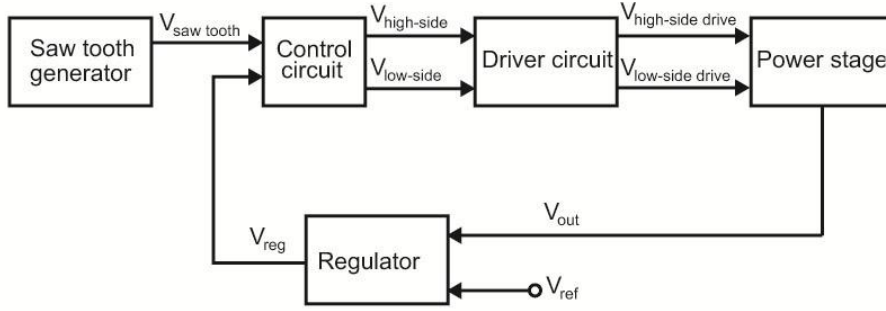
Saw tooth generator

$V_{saw\ tooth}$

Control circuit

$V_{high\text{-}side}$

$V_{low\text{-}side}$

Driver circuit

$V_{high\text{-}side\ drive}$

$V_{low\text{-}side\ drive}$

Power stage

$V_{out}$

$V_{reg}$

Regulator

$V_{ref}$